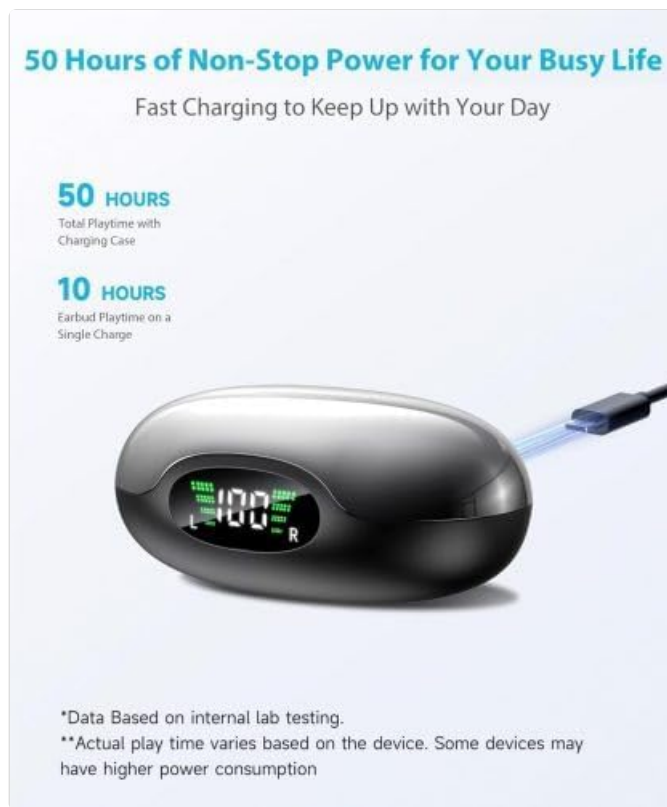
50 Hours of Non-Stop Power for Your Busy Life

Fast Charging to Keep Up with Your Day

50 HOURS
Total Playtime with Charging Case

10 HOURS
Earbud Playtime on a Single Charge

L 100 R

*Data Based on internal lab testing.
**Actual play time varies based on the device. Some devices may have higher power consumption